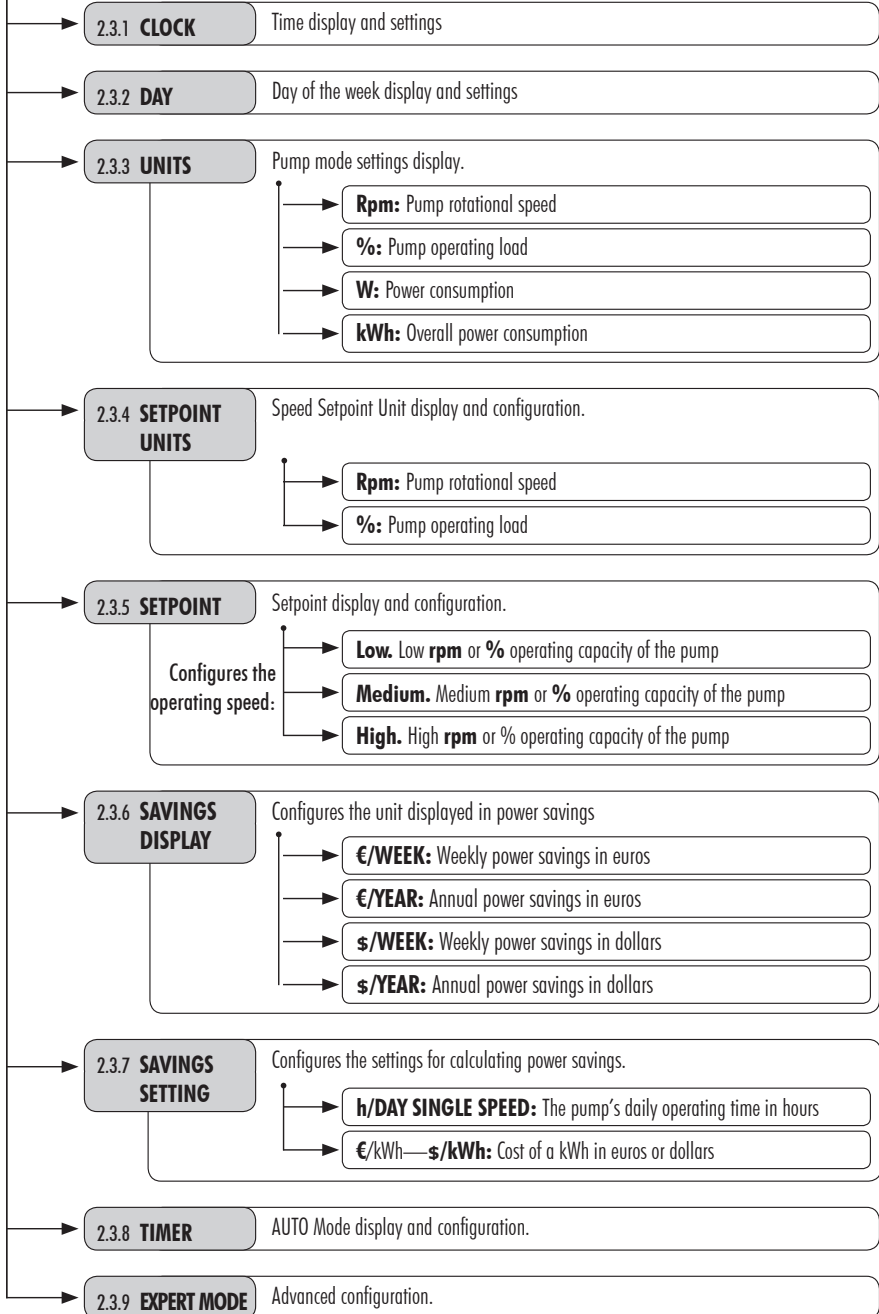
2.3.1 **CLOCK**
Time display and settings

2.3.2 **DAY**
Day of the week display and settings

2.3.3 **UNITS**
Pump mode settings display.

**Rpm:** Pump rotational speed

**%:** Pump operating load

**W:** Power consumption

**kWh:** Overall power consumption

2.3.4 **SETPOINT UNITS**
Speed Setpoint Unit display and configuration.

**Rpm:** Pump rotational speed

**%:** Pump operating load

2.3.5 **SETPOINT**
Setpoint display and configuration.

Configures the operating speed:

**Low.** Low **rpm** or **%** operating capacity of the pump

**Medium.** Medium **rpm** or **%** operating capacity of the pump

**High.** High **rpm** or % operating capacity of the pump

2.3.6 **SAVINGS DISPLAY**
Configures the unit displayed in power savings

**€/WEEK:** Weekly power savings in euros

**€/YEAR:** Annual power savings in euros

**$/WEEK:** Weekly power savings in dollars

**$/YEAR:** Annual power savings in dollars

2.3.7 **SAVINGS SETTING**
Configures the settings for calculating power savings.

**h/DAY SINGLE SPEED:** The pump's daily operating time in hours

**€**/kWh—**$/kWh:** Cost of a kWh in euros or dollars

2.3.8 **TIMER**
AUTO Mode display and configuration.

2.3.9 **EXPERT MODE**
Advanced configuration.